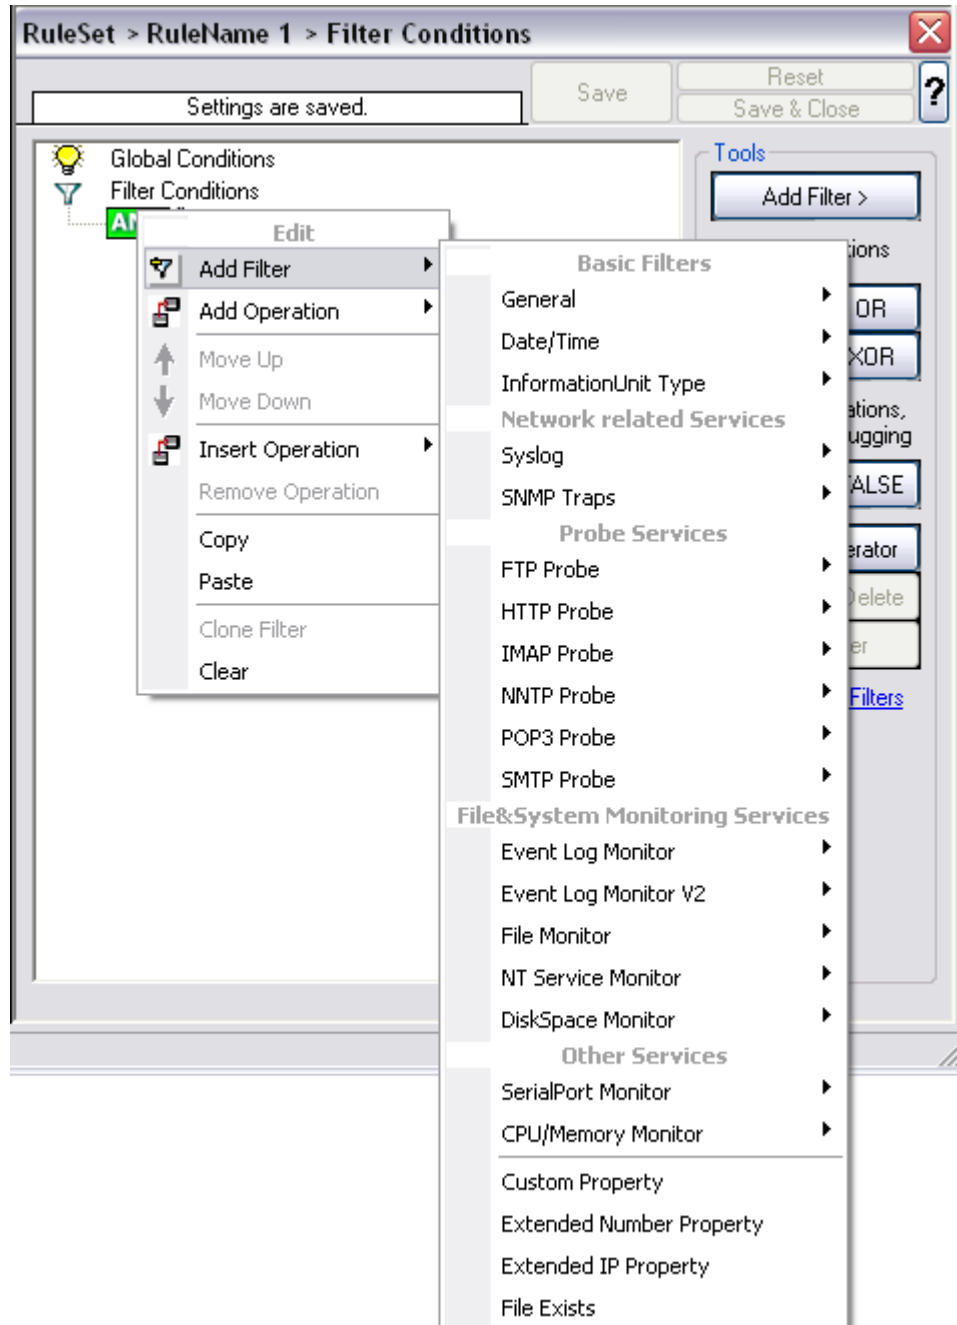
RuleSet > RuleName 1 > Filter Conditions

Settings are saved.

Save

Reset

Save & Close

?

Global Conditions

Filter Conditions

AN

Tools

Add Filter >

ions

OR

XOR

ations,

ugging

ALSE

erator

Delete

er

Filters

Edit

Add Filter

Add Operation

Move Up

Move Down

Insert Operation

Remove Operation

Copy

Paste

Clone Filter

Clear

Basic Filters

General

Date/Time

InformationUnit Type

Network related Services

Syslog

SNMP Traps

Probe Services

FTP Probe

HTTP Probe

IMAP Probe

NNTP Probe

POP3 Probe

SMTP Probe

File&System Monitoring Services

Event Log Monitor

Event Log Monitor V2

File Monitor

NT Service Monitor

DiskSpace Monitor

Other Services

SerialPort Monitor

CPU/Memory Monitor

Custom Property

Extended Number Property

Extended IP Property

File Exists